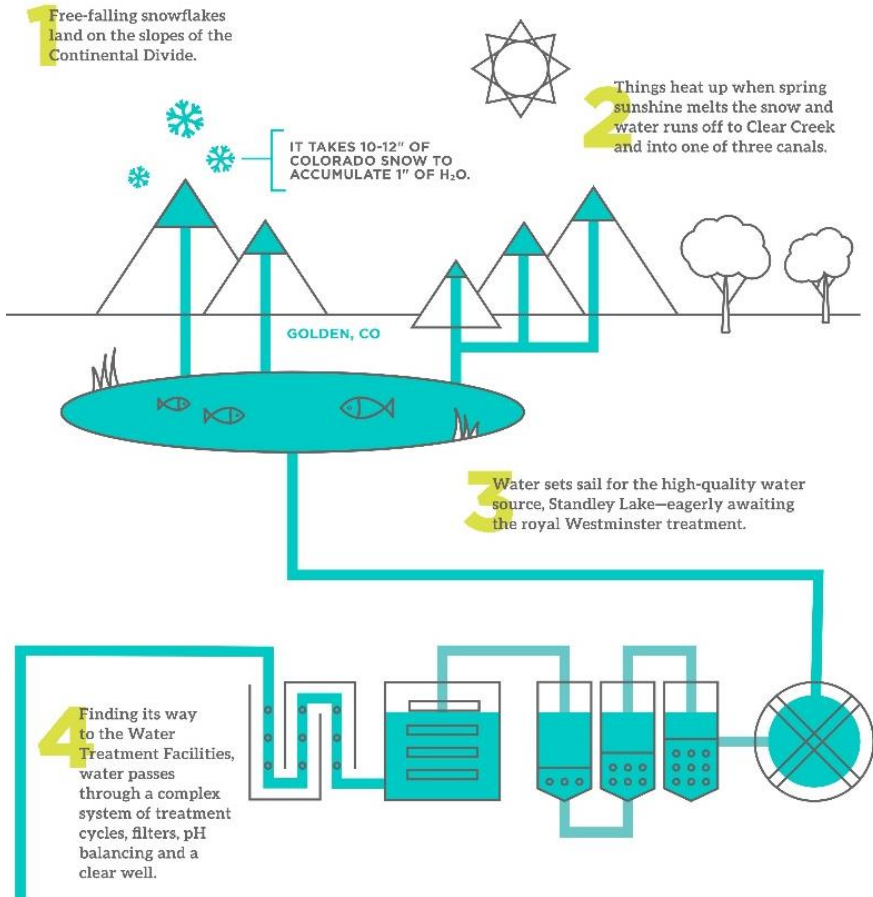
1 Free-falling snowflakes land on the slopes of the Continental Divide.

IT TAKES 10-12" OF COLORADO SNOW TO ACCUMULATE 1" OF $H_2O$.

2 Things heat up when spring sunshine melts the snow and water runs off to Clear Creek and into one of three canals.

GOLDEN, CO

3 Water sets sail for the high-quality water source, Standley Lake—eagerly awaiting the royal Westminster treatment.

4 Finding its way to the Water Treatment Facilities, water passes through a complex system of treatment cycles, filters, pH balancing and a clear well.